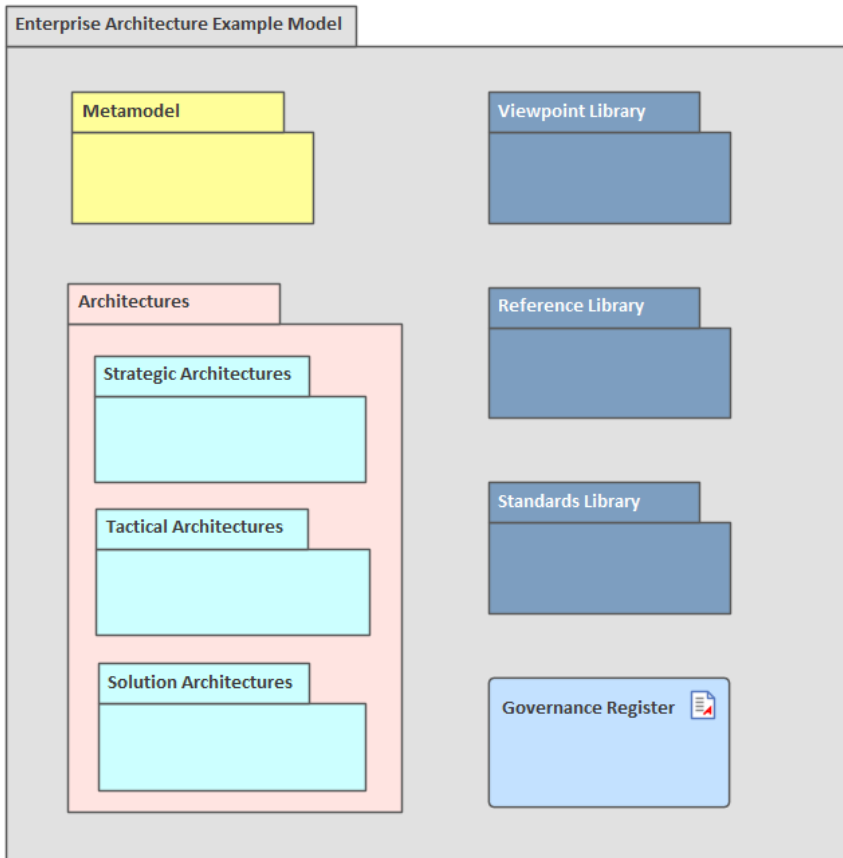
Enterprise Architecture Example Model

Metamodel

Architectures

Strategic Architectures

Tactical Architectures

Solution Architectures

Viewpoint Library

Reference Library

Standards Library

Governance Register